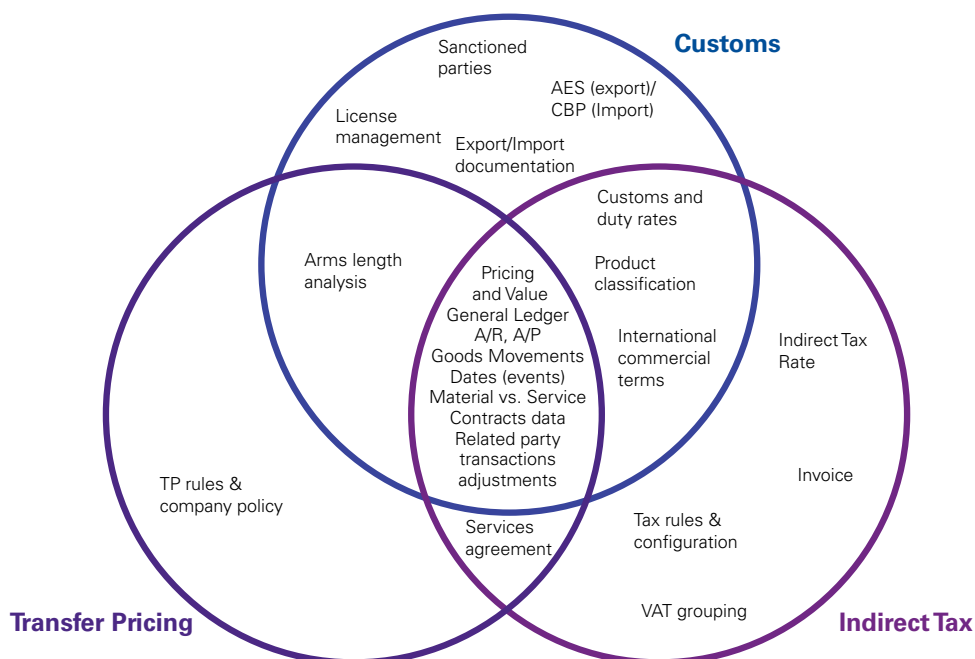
Customs

Sanctioned parties

AES (export)/ CBP (Import)

License management

Export/Import documentation

Customs and duty rates

Arms length analysis

Product classification

Pricing and Value General Ledger A/R, A/P Goods Movements Dates (events) Material vs. Service Contracts data Related party transactions adjustments

International commercial terms

Indirect Tax Rate

Invoice

TP rules & company policy

Services agreement

Tax rules & configuration

VAT grouping

Transfer Pricing

Indirect Tax